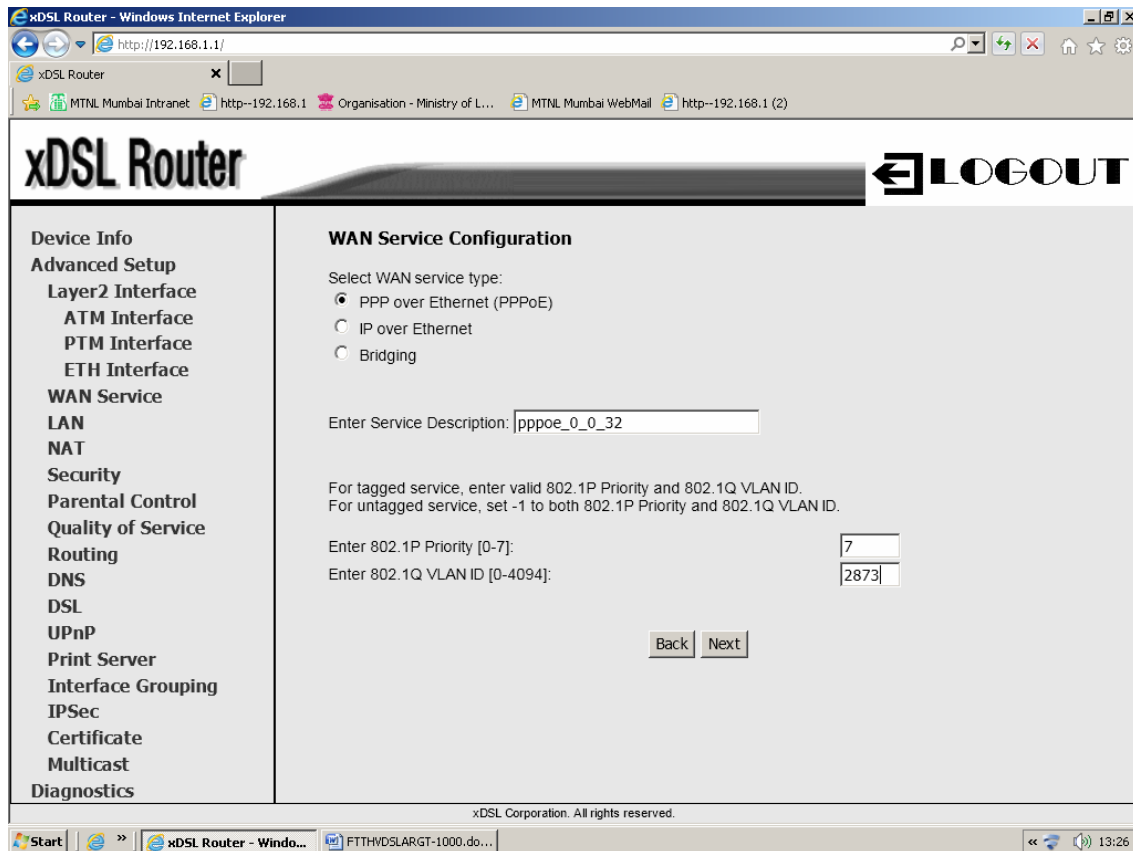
xDSL Router - Windows Internet Explorer

http://192.168.1.1/

xDSL Router

MTNL Mumbai Intranet http--192.168.1.1 Organisation - Ministry of L... MTNL Mumbai WebMail http--192.168.1 (2)

xDSL Router

LOGOUT

Device Info
Advanced Setup
Layer2 Interface
ATM Interface
PTM Interface
ETH Interface
WAN Service
LAN
NAT
Security
Parental Control
Quality of Service
Routing
DNS
DSL
UPnP
Print Server
Interface Grouping
IPSec
Certificate
Multicast
Diagnostics

WAN Service Configuration

Select WAN service type:
PPP over Ethernet (PPPoE)
IP over Ethernet
Bridging

Enter Service Description: pppoe_0_0_32

For tagged service, enter valid 802.1P Priority and 802.1Q VLAN ID.
For untagged service, set -1 to both 802.1P Priority and 802.1Q VLAN ID.

Enter 802.1P Priority [0-7]: 7
Enter 802.1Q VLAN ID [0-4094]: 2873

Back Next

xDSL Corporation. All rights reserved.

Start xDSL Router - Windo... FTTHVDSLARGT-1000.do... 13:26